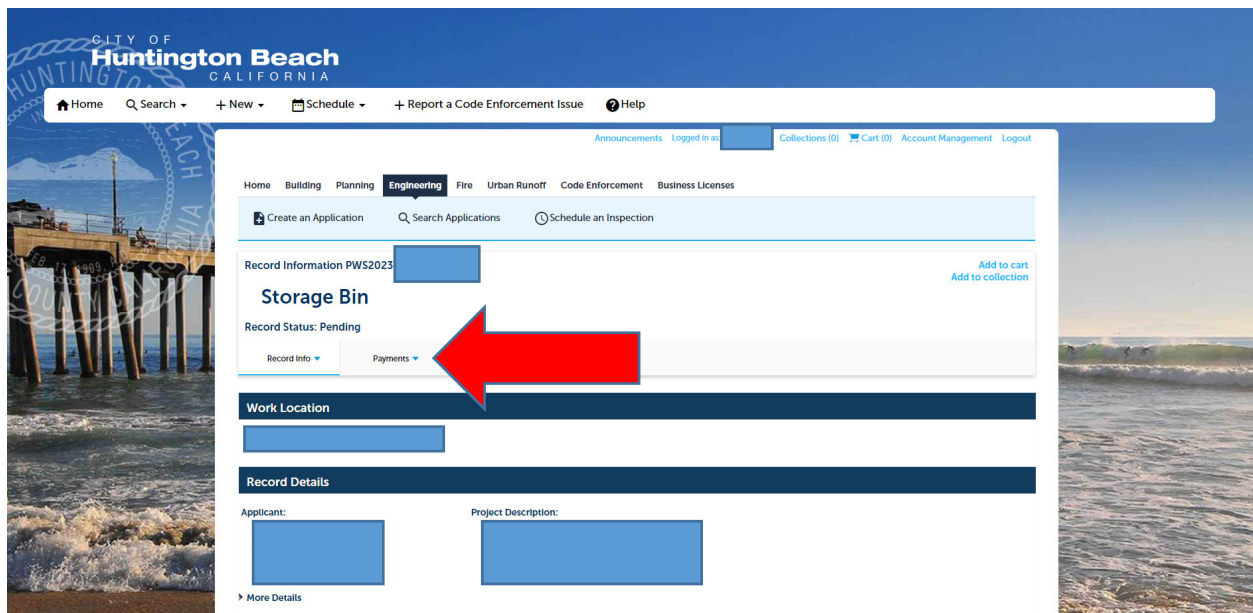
CITY OF
Huntington Beach
CALIFORNIA

Home Search New Schedule + Report a Code Enforcement Issue Help

Announcements Logged in as Collections (0) Cart (0) Account Management Logout

Home Building Planning Engineering Fire Urban Runoff Code Enforcement Business Licenses

Create an Application Search Applications Schedule an Inspection

Record Information PWS2023

Add to cart
Add to collection

Storage Bin

Record Status: Pending

Record Info Payments

Work Location

Record Details

Applicant:

Project Description:

More Details